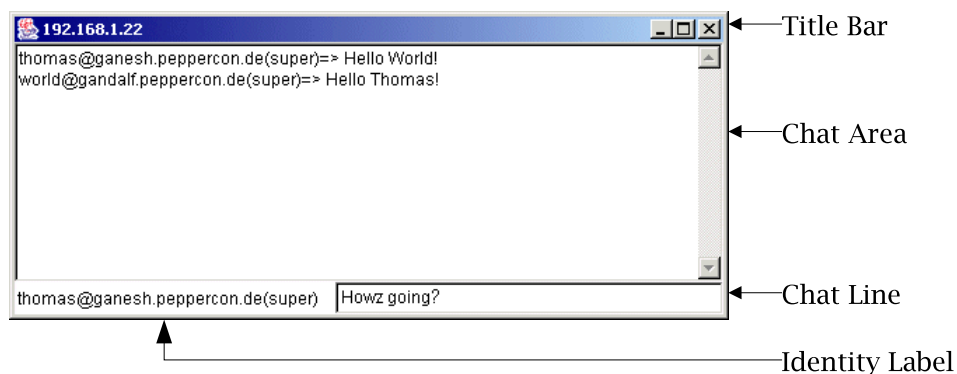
192.168.1.22

Title Bar

thomas@ganesh.peppercon.de(super)=> Hello World!
world@gandalf.peppercon.de(super)=> Hello Thomas!

Chat Area

thomas@ganesh.peppercon.de(super) Howz going?

Chat Line

Identity Label